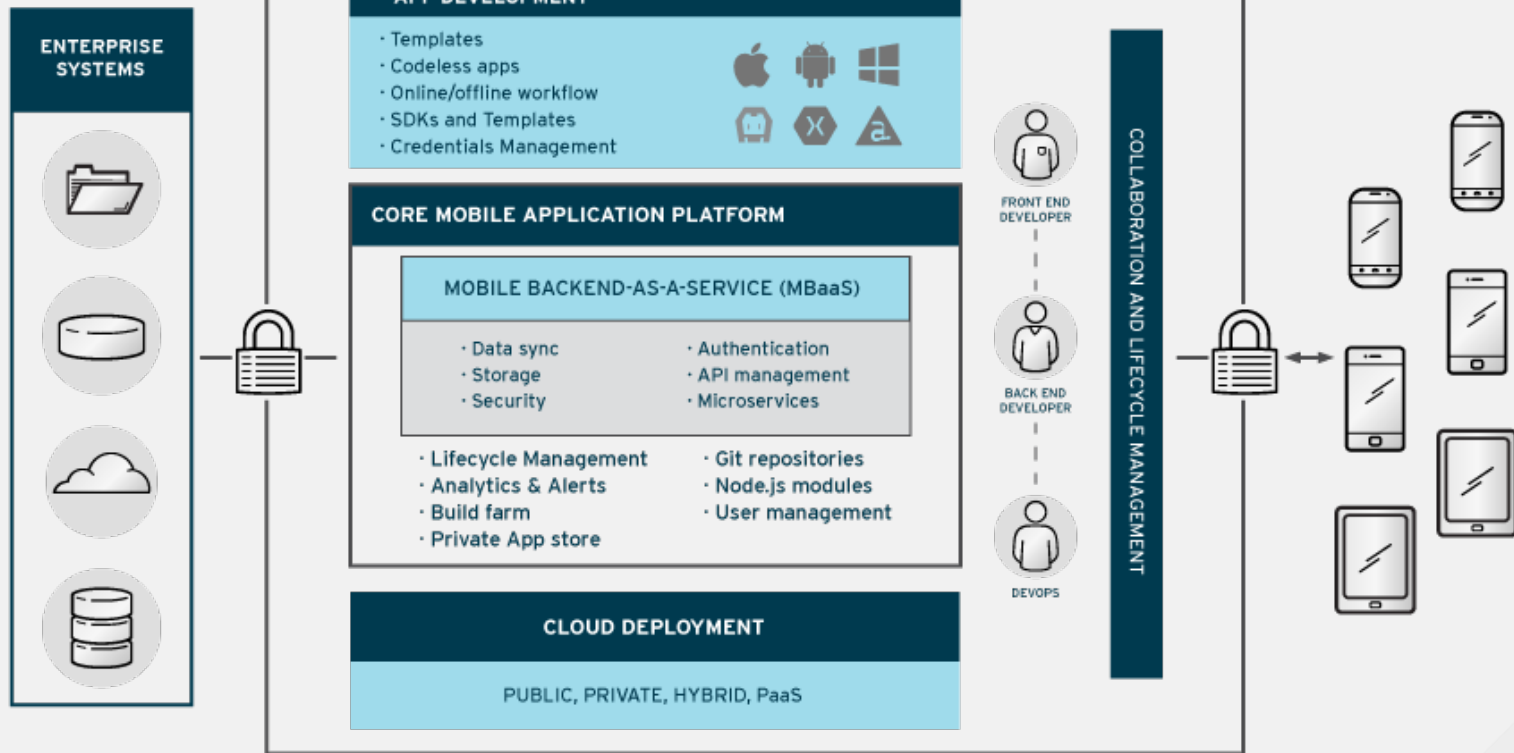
ENTERPRISE SYSTEMS

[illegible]

· Templates
· Codeless apps
· Online/offline workflow
· SDKs and Templates
· Credentials Management

CORE MOBILE APPLICATION PLATFORM

MOBILE BACKEND-AS-A-SERVICE (MBaaS)

· Data sync
· Storage
· Security

· Authentication
· API management
· Microservices

· Lifecycle Management
· Analytics & Alerts
· Build farm
· Private App store

· Git repositories
· Node.js modules
· User management

CLOUD DEPLOYMENT

PUBLIC, PRIVATE, HYBRID, PaaS

FRONT END DEVELOPER

BACK END DEVELOPER

DEVOPS

COLLABORATION AND LIFECYCLE MANAGEMENT